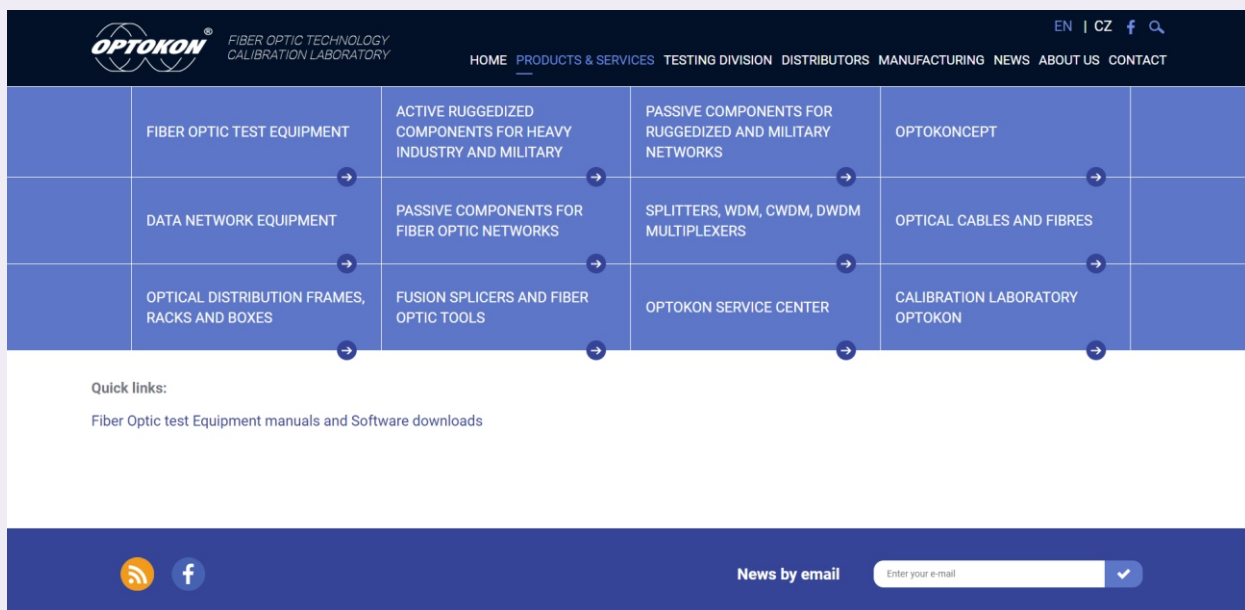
OPTOKON®
FIBER OPTIC TECHNOLOGY
CALIBRATION LABORATORY

EN | CZ

HOME PRODUCTS & SERVICES TESTING DIVISION DISTRIBUTORS MANUFACTURING NEWS ABOUT US CONTACT

FIBER OPTIC TEST EQUIPMENT

ACTIVE RUGGEDIZED COMPONENTS FOR HEAVY INDUSTRY AND MILITARY

PASSIVE COMPONENTS FOR RUGGEDIZED AND MILITARY NETWORKS

OPTOKONCEPT

DATA NETWORK EQUIPMENT

PASSIVE COMPONENTS FOR FIBER OPTIC NETWORKS

SPLITTERS, WDM, CWDM, DWDM MULTIPLEXERS

OPTICAL CABLES AND FIBRES

OPTICAL DISTRIBUTION FRAMES, RACKS AND BOXES

FUSION SPLICERS AND FIBER OPTIC TOOLS

OPTOKON SERVICE CENTER

CALIBRATION LABORATORY OPTOKON

Quick links:

Fiber Optic test Equipment manuals and Software downloads

News by email

Enter your e-mail